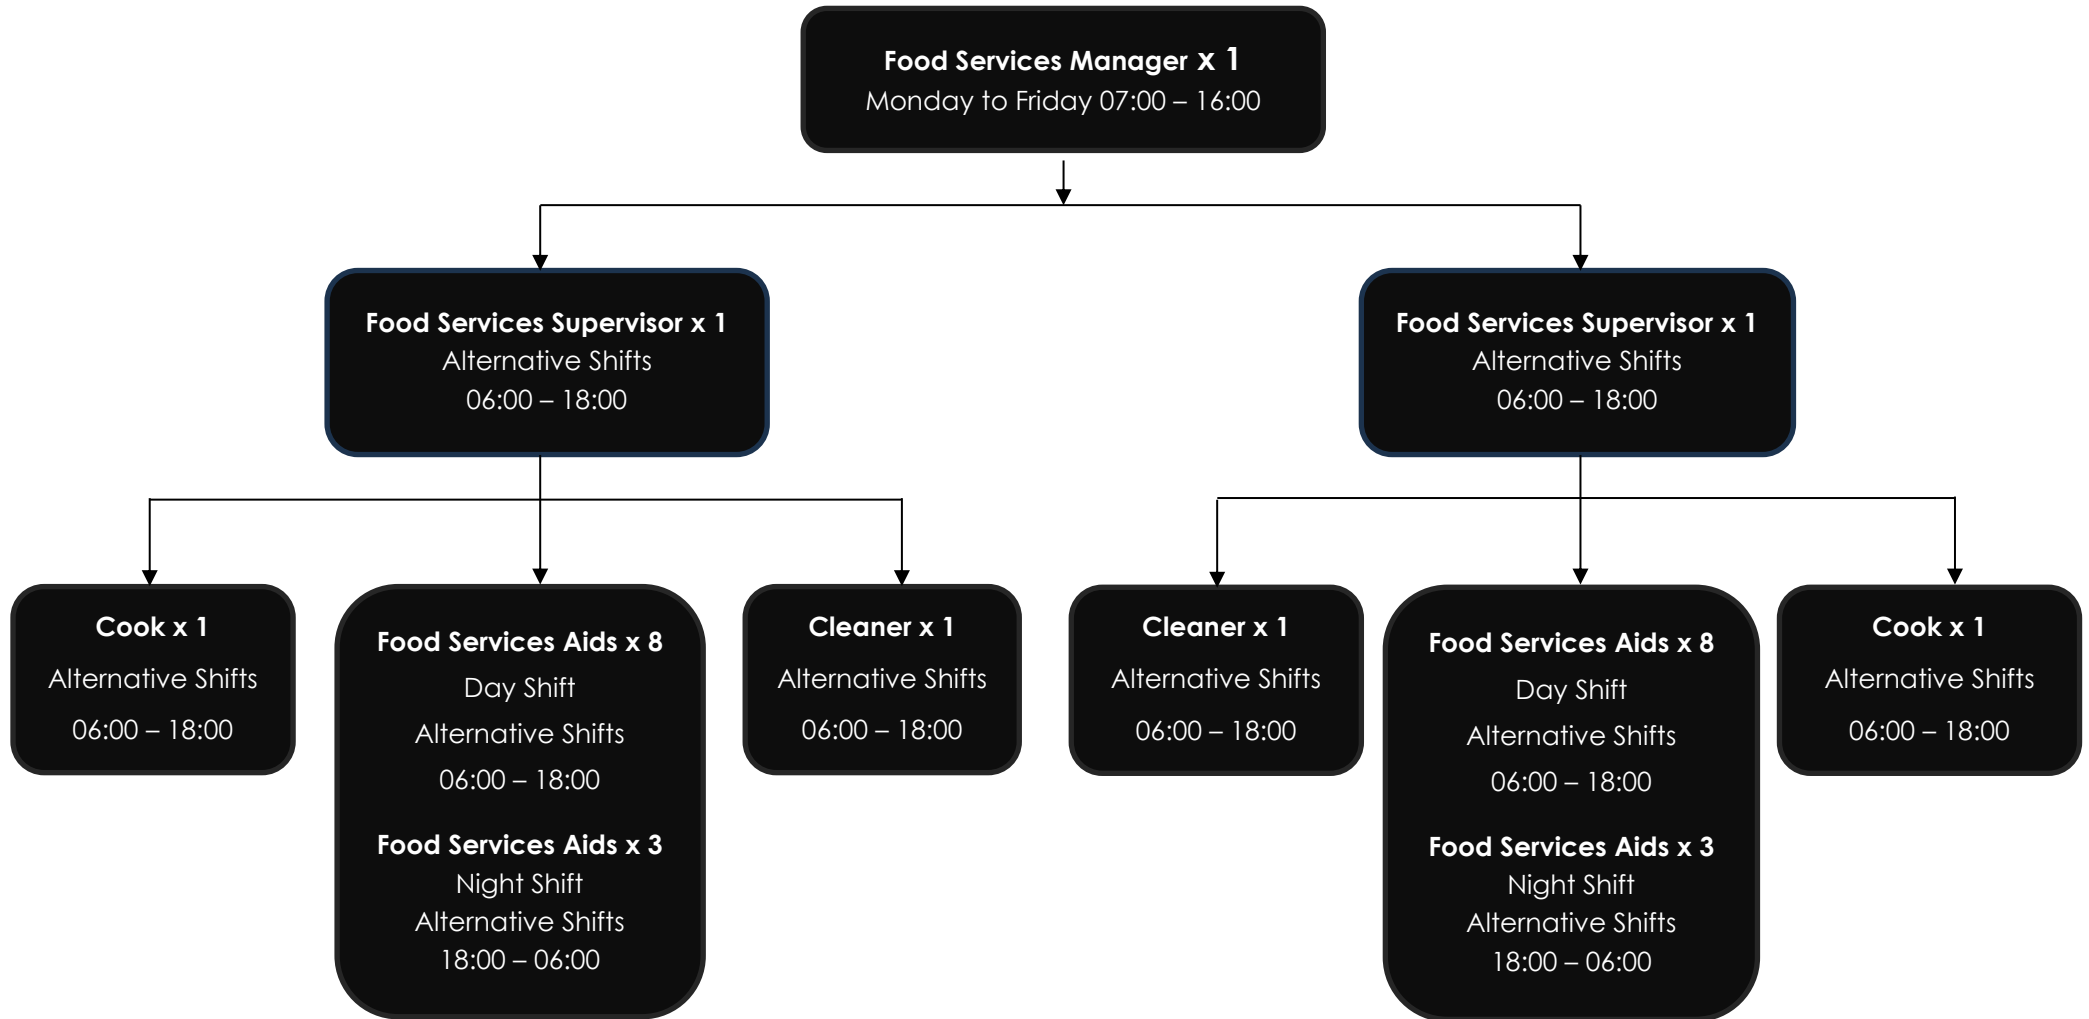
Food Services Manager x 1
Monday to Friday 07:00 – 16:00

Food Services Supervisor x 1
Alternative Shifts
06:00 – 18:00

Food Services Supervisor x 1
Alternative Shifts
06:00 – 18:00

Cook x 1
Alternative Shifts
06:00 – 18:00

Food Services Aids x 8
Day Shift
Alternative Shifts
06:00 – 18:00

Food Services Aids x 3
Night Shift
Alternative Shifts
18:00 – 06:00

Cleaner x 1
Alternative Shifts
06:00 – 18:00

Cleaner x 1
Alternative Shifts
06:00 – 18:00

Food Services Aids x 8
Day Shift
Alternative Shifts
06:00 – 18:00

Food Services Aids x 3
Night Shift
Alternative Shifts
18:00 – 06:00

Cook x 1
Alternative Shifts
06:00 – 18:00